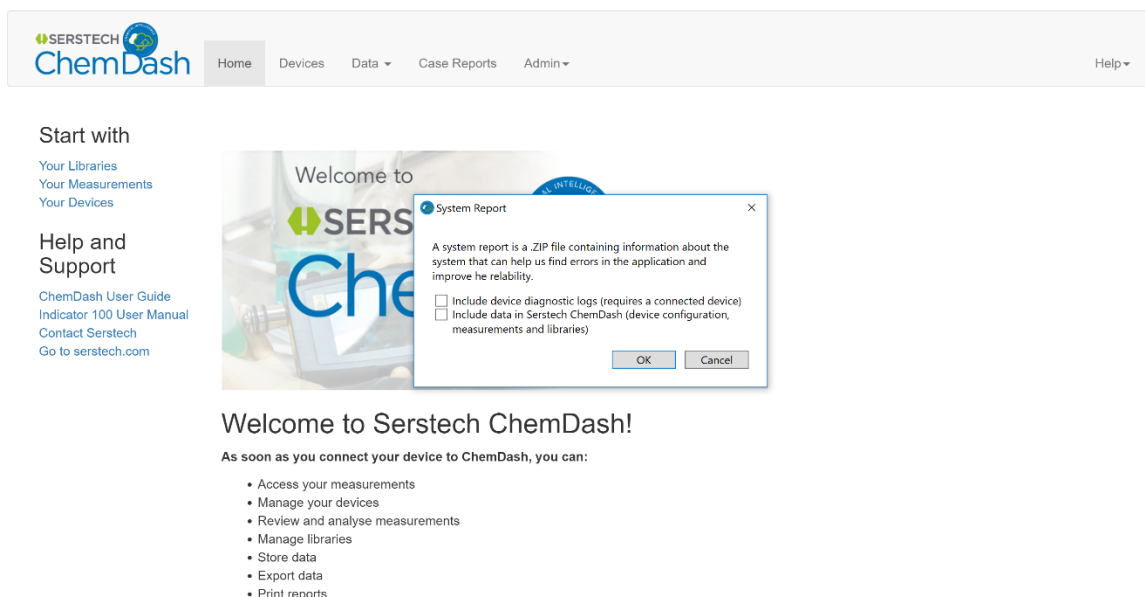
SERSTECH ChemDash

Home Devices Data Case Reports Admin Help

Start with

Your Libraries
Your Measurements
Your Devices

Help and Support

ChemDash User Guide
Indicator 100 User Manual
Contact Serstech
Go to serstech.com

Welcome to
SERS
Che

System Report

A system report is a .ZIP file containing information about the system that can help us find errors in the application and improve he relability.

Include device diagnostic logs (requires a connected device)
Include data in Serstech ChemDash (device configuration, measurements and libraries)

OK Cancel

Welcome to Serstech ChemDash!

As soon as you connect your device to ChemDash, you can:

- Access your measurements
- Manage your devices
- Review and analyse measurements
- Manage libraries
- Store data
- Export data
- Print reports